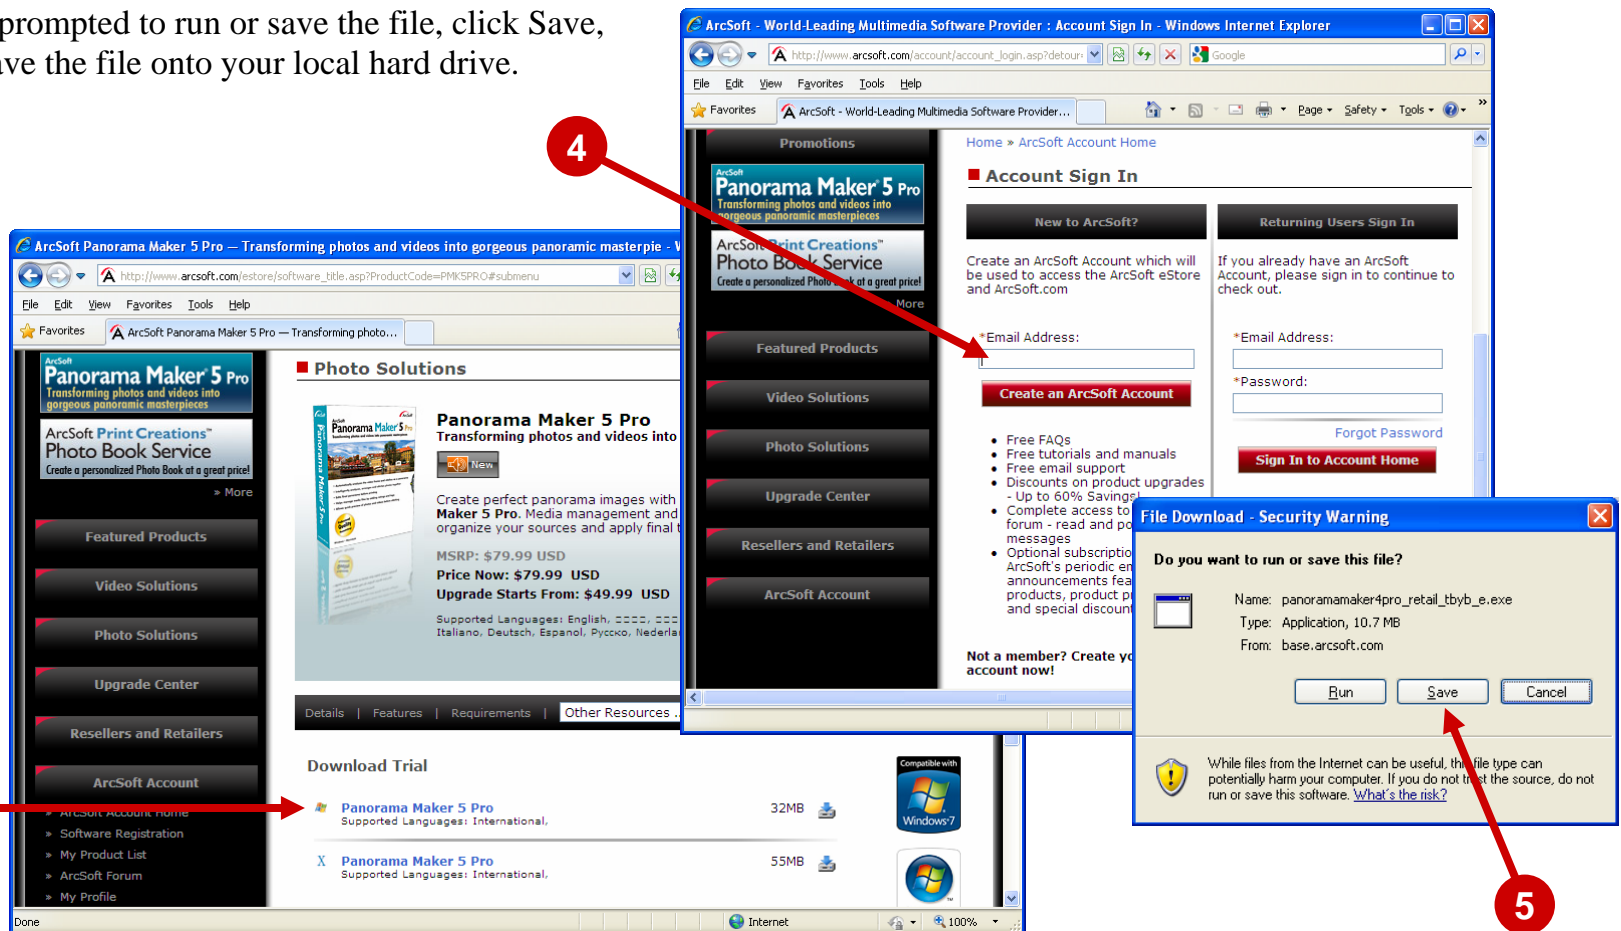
prompted to run or save the file, click Save, ave the file onto your local hard drive.

ArcSoft - World-Leading Multimedia Software Provider : Account Sign In - Windows Internet Explorer
http://www.arcsoft.com/account/account_login.asp?detour
Google
File Edit View Favorites Tools Help
Favorites
ArcSoft - World-Leading Multimedia Software Provider...
Page Safety Tools

Promotions
ArcSoft Panorama Maker 5 Pro Transforming photos and videos into gorgeous panoramic masterpieces
ArcSoft Print Creations Photo Book Service Create a personalized Photo Book at a great price!
More
Featured Products
Video Solutions
Photo Solutions
Upgrade Center
Resellers and Retailers
ArcSoft Account

Home » ArcSoft Account Home
Account Sign In
New to ArcSoft?
Create an ArcSoft Account which will be used to access the ArcSoft eStore and ArcSoft.com
*Email Address:
Create an ArcSoft Account
Free FAQs
Free tutorials and manuals
Free email support
Discounts on product upgrades - Up to 60% Savings!
Complete access to forum - read and po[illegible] messages
Optional subscriptio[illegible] ArcSoft's periodic e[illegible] announcements fea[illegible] products, product p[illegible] and special discoun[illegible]
Not a member? Create yo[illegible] account now!

Returning Users Sign In
If you already have an ArcSoft Account, please sign in to continue to check out.
*Email Address:
*Password:
Forgot Password
Sign In to Account Home

4

ArcSoft Panorama Maker 5 Pro — Transforming photos and videos into gorgeous panoramic masterpie
http://www.arcsoft.com/estore/software_title.asp?ProductCode=PMKSPRO#submenu
File Edit View Favorites Tools Help
Favorites
ArcSoft Panorama Maker 5 Pro — Transforming photo...

ArcSoft Panorama Maker 5 Pro Transforming photos and videos into gorgeous panoramic masterpieces
ArcSoft Print Creations Photo Book Service Create a personalized Photo Book at a great price!
» More
Featured Products
Video Solutions
Photo Solutions
Upgrade Center
Resellers and Retailers
ArcSoft Account
» ArcSoft Account Home
» Software Registration
» My Product List
» ArcSoft Forum
» My Profile

Photo Solutions
Panorama Maker 5 Pro
Transforming photos and videos into
New
Create perfect panorama images with Maker 5 Pro. Media management and organize your sources and apply final t
MSRP: $79.99 USD
Price Now: $79.99 USD
Upgrade Starts From: $49.99 USD
Supported Languages: English, ▯▯▯▯, ▯▯▯ Italiano, Deutsch, Espanol, Русско, Nederla
Details | Features | Requirements | Other Resources
Download Trial
Panorama Maker 5 Pro
Supported Languages: International.
32MB
Panorama Maker 5 Pro
Supported Languages: International.
55MB
Compatible with Windows 7
Done
Internet
100%

File Download - Security Warning
Do you want to run or save this file?
Name: panoramamaker4pro_retail_tbyb_e.exe
Type: Application, 10.7 MB
From: base.arcsoft.com
Run
Save
Cancel
While files from the Internet can be useful, this file type can potentially harm your computer. If you do not trust the source, do not run or save this software. What's the risk?

5